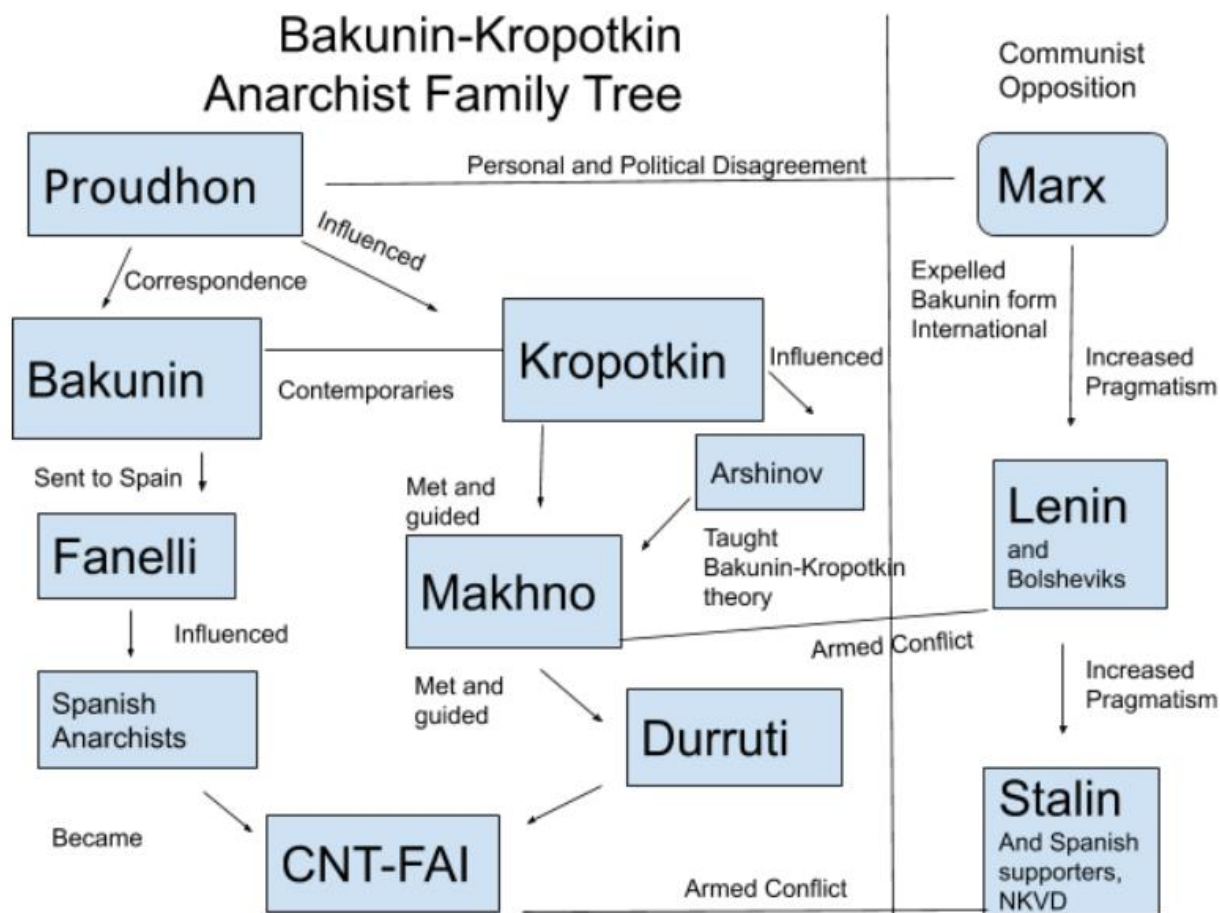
Bakunin-Kropotkin Anarchist Family Tree

Communist Opposition

Proudhon

Personal and Political Disagreement

Marx

Influenced

Correspondence

Expelled Bakunin form International

Bakunin

Contemporaries

Kropotkin

Influenced

Increased Pragmatism

Sent to Spain

Arshinov

Met and guided

Fanelli

Taught Bakunin-Kropotkin theory

Makhno

Lenin and Bolsheviks

Influenced

Armed Conflict

Spanish Anarchists

Met and guided

Increased Pragmatism

Durruti

Became

CNT-FAI

Stalin And Spanish supporters, NKVD

Armed Conflict